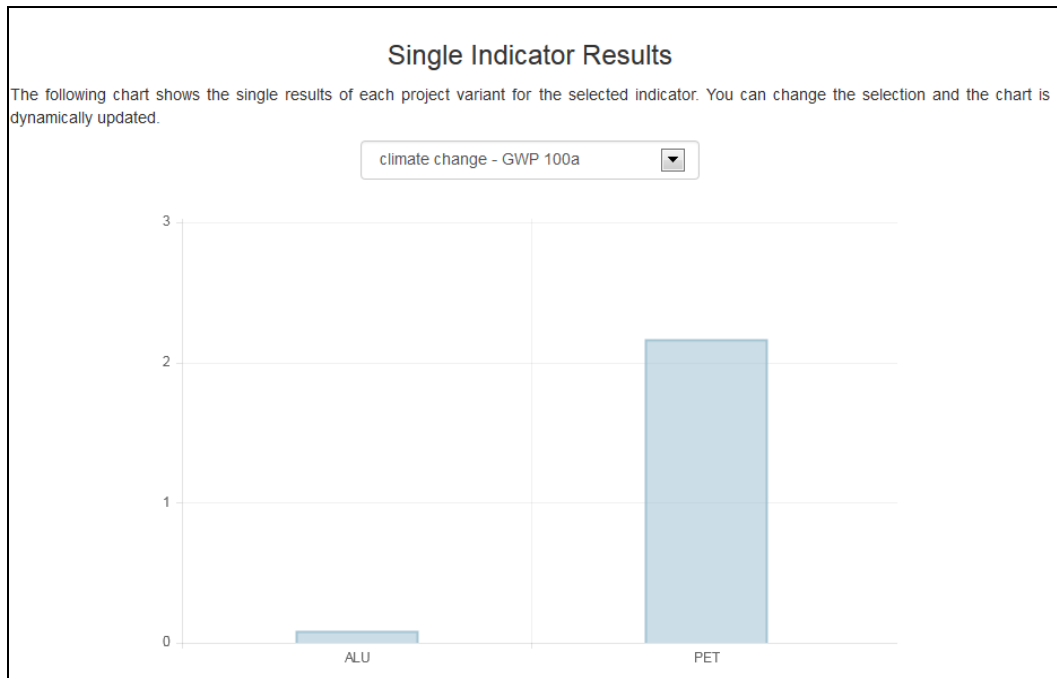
Single Indicator Results

The following chart shows the single results of each project variant for the selected indicator. You can change the selection and the chart is dynamically updated.

climate change - GWP 100a

3
2
1
0

ALU
PET